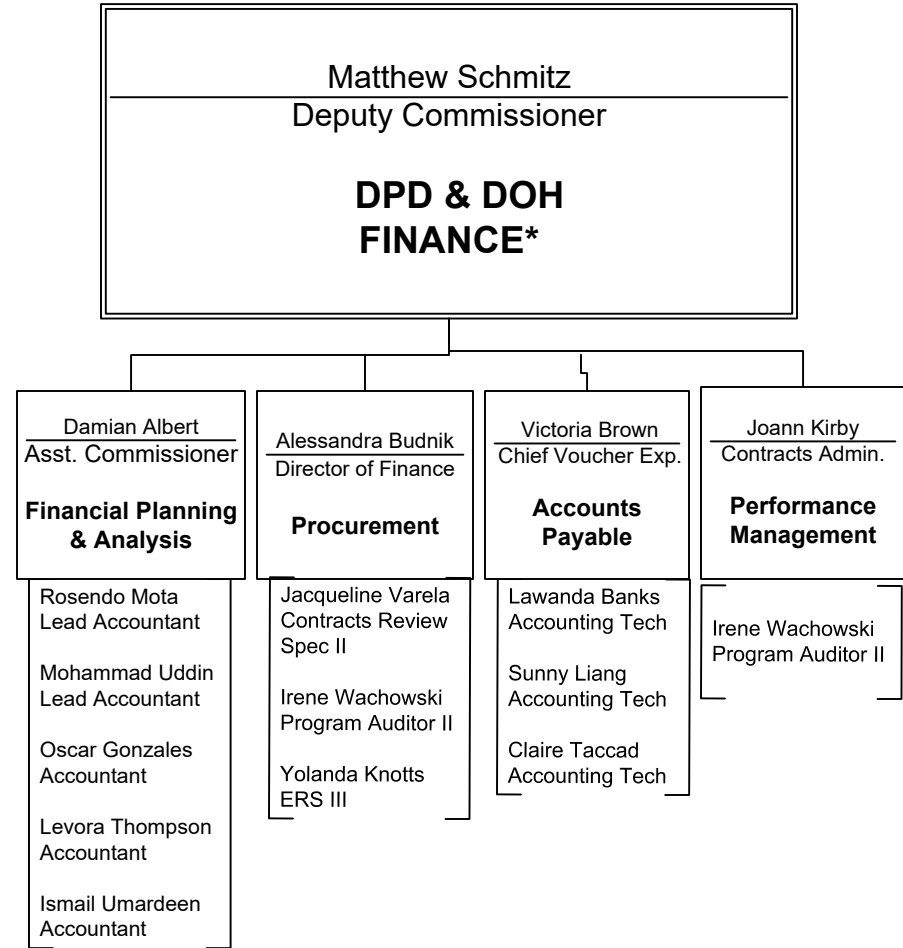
Matthew Schmitz
Deputy Commissioner

DPD & DOH
FINANCE*

Damian Albert
Asst. Commissioner

Financial Planning & Analysis

Rosendo Mota
Lead Accountant

Mohammad Uddin
Lead Accountant

Oscar Gonzales
Accountant

Levora Thompson
Accountant

Ismail Umardeen
Accountant

Alessandra Budnik
Director of Finance

Procurement

Jacqueline Varela
Contracts Review Spec II

Irene Wachowski
Program Auditor II

Yolanda Knotts
ERS III

Victoria Brown
Chief Voucher Exp.

Accounts Payable

Lawanda Banks
Accounting Tech

Sunny Liang
Accounting Tech

Claire Taccad
Accounting Tech

Joann Kirby
Contracts Admin.

Performance Management

Irene Wachowski
Program Auditor II